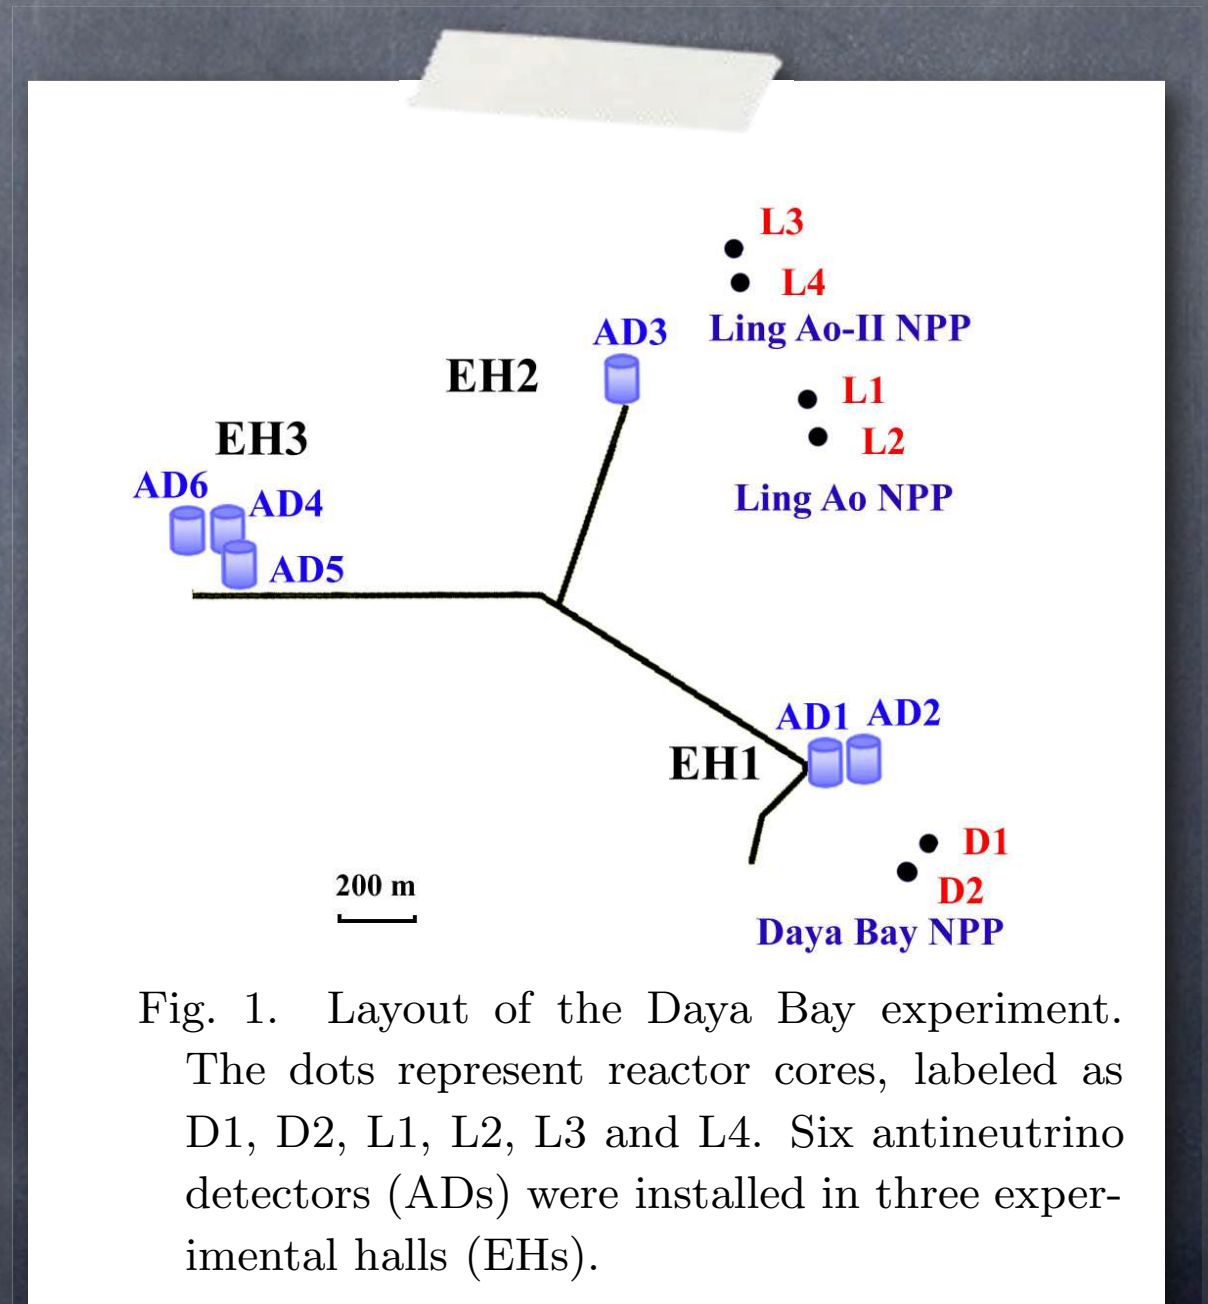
L3
L4
Ling Ao-II NPP
AD3
EH2
L1
L2
Ling Ao NPP
EH3
AD6
AD4
AD5
AD1 AD2
EH1
D1
D2
200 m
Daya Bay NPP

Fig. 1. Layout of the Daya Bay experiment. The dots represent reactor cores, labeled as D1, D2, L1, L2, L3 and L4. Six antineutrino detectors (ADs) were installed in three experimental halls (EHs).